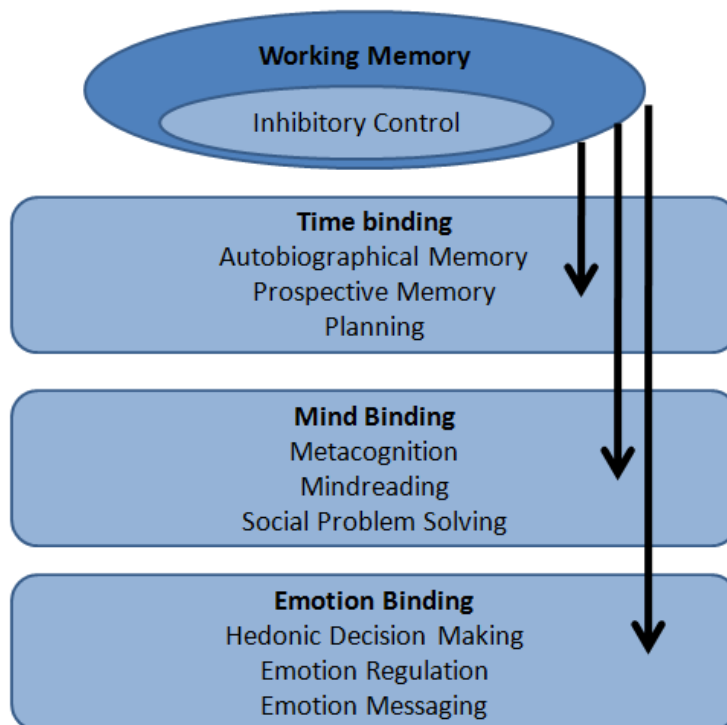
Working Memory

Inhibitory Control

Time binding
Autobiographical Memory
Prospective Memory
Planning

Mind Binding
Metacognition
Mindreading
Social Problem Solving

Emotion Binding
Hedonic Decision Making
Emotion Regulation
Emotion Messaging